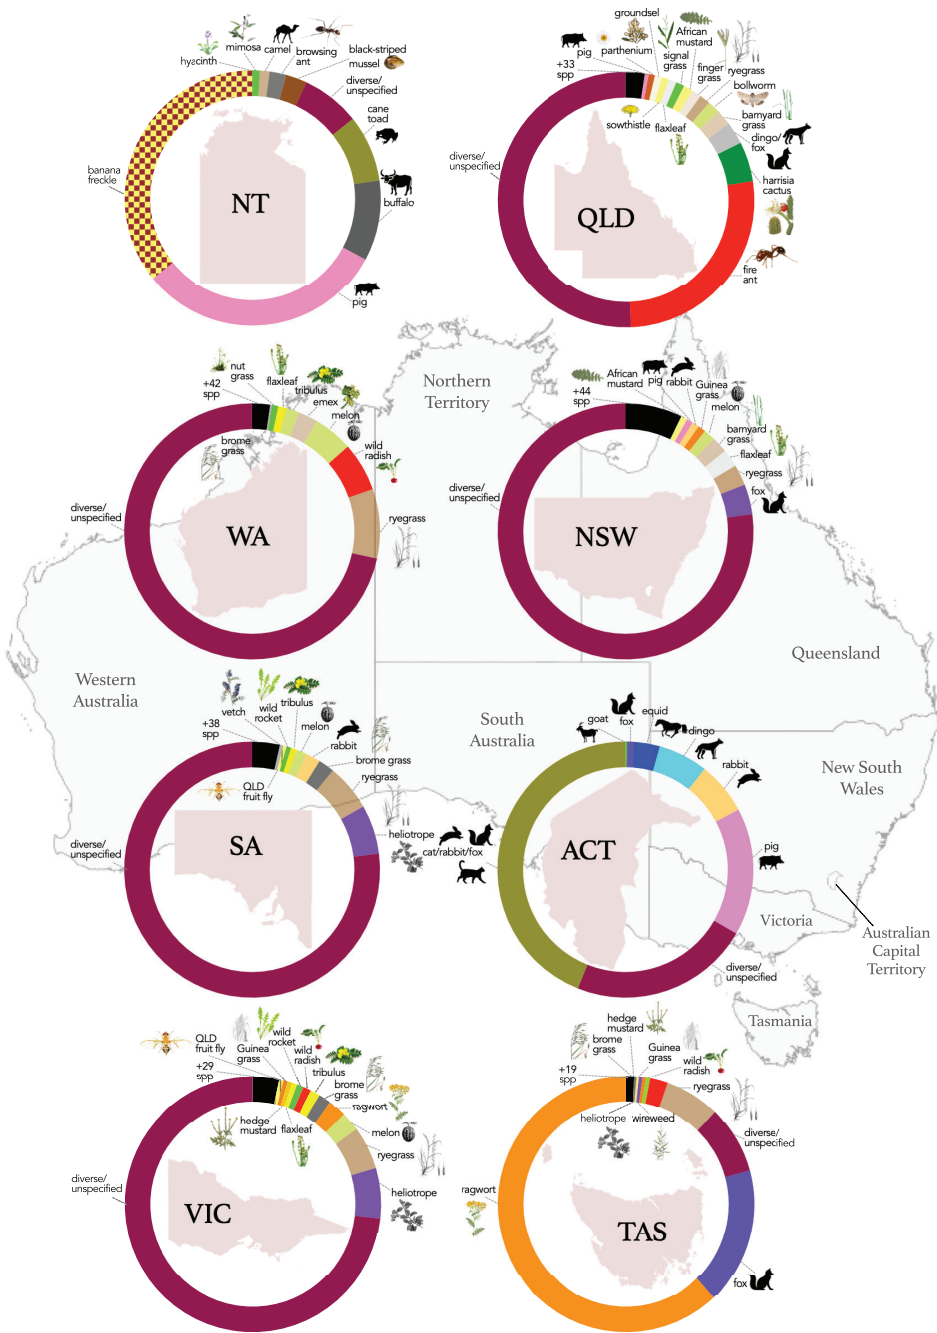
hyacinth mimosa camel browsing ant black-striped mussel diverse/ unspecified cane toad buffalo pig banana freckle

NT

groundsel African mustard pig parthenium signal grass +33 spp finger grass ryegrass bollworm sowthistle flaxleaf barnyard grass dingo/ fox diverse/ unspecified harrisia cactus fire ant

QLD

Northern Territory

nut grass +42 spp flaxleaf tribulus emex melon brome grass wild radish diverse/ unspecified ryegrass

WA

African mustard pig rabbit Guinea grass +44 spp melon barnyard grass flaxleaf diverse/ unspecified ryegrass fox

NSW

Queensland

Western Australia

vetch wild rocket tribulus +38 spp melon rabbit brome grass QLD fruit fly ryegrass diverse/ unspecified heliotrope cat/rabbit/fox

SA

South Australia

goat fox equid dingo rabbit pig diverse/ unspecified

ACT

New South Wales

Victoria

Australian Capital Territory

Tasmania

QLD fruit fly Guinea grass wild rocket wild radish +29 spp tribulus brome grass ragwort hedge mustard flaxleaf melon ryegrass diverse/ unspecified heliotrope

VIC

hedge mustard brome grass Guinea grass wild radish +19 spp ryegrass heliotrope wireweed diverse/ unspecified ragwort fox

TAS